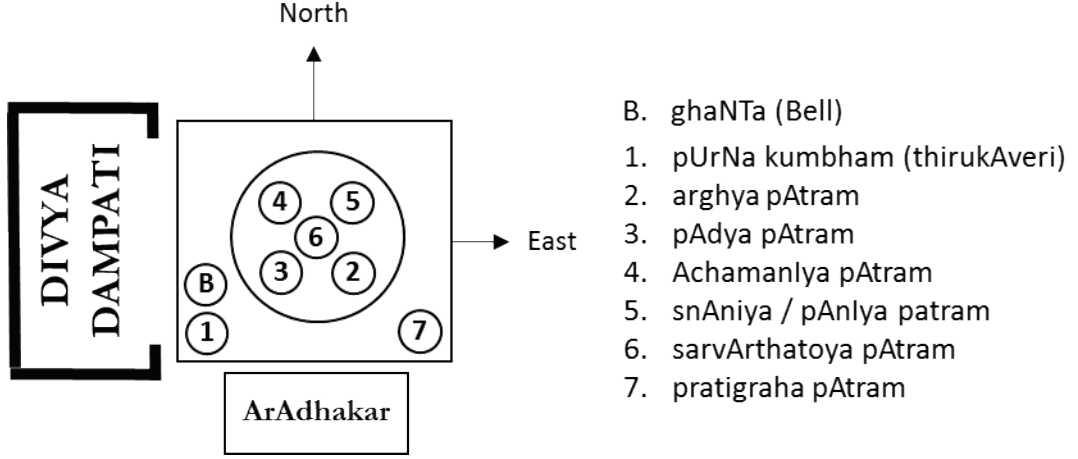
North

DIVYA DAMPATI

4
5
6
3
2
B
1
7

East

ArAdhakar

B. ghaNTa (Bell)
1. pUrNa kumbham (thirukAveri)
2. arghya pAtram
3. pAdya pAtram
4. AchamanIya pAtram
5. snAniya / pAnIya patram
6. sarvArthatoya pAtram
7. pratigraha pAtram